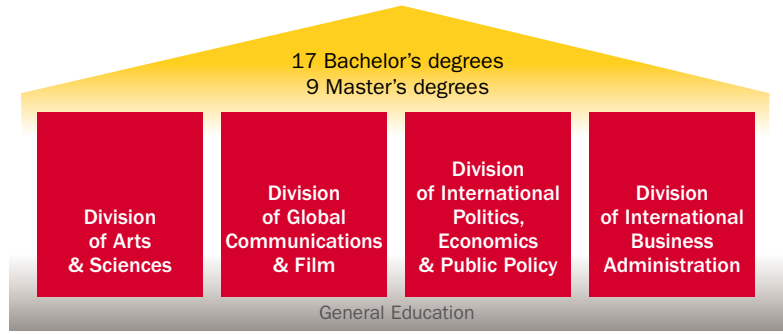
17 Bachelor’s degrees
9 Master’s degrees

Division of Arts & Sciences

Division of Global Communications & Film

Division of International Politics, Economics & Public Policy

Division of International Business Administration

General Education